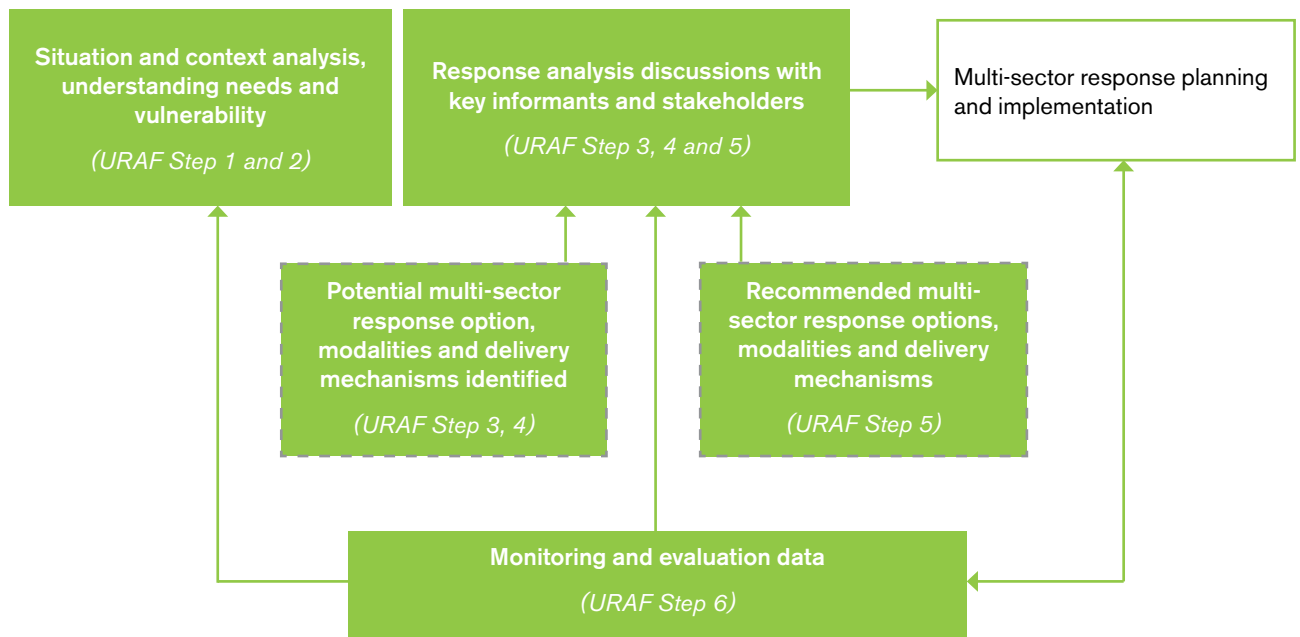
Situation and context analysis, understanding needs and vulnerability

(URAF Step 1 and 2)

Response analysis discussions with key informants and stakeholders

(URAF Step 3, 4 and 5)

Multi-sector response planning and implementation

Potential multi-sector response option, modalities and delivery mechanisms identified

(URAF Step 3, 4)

Recommended multi-sector response options, modalities and delivery mechanisms

(URAF Step 5)

Monitoring and evaluation data

(URAF Step 6)